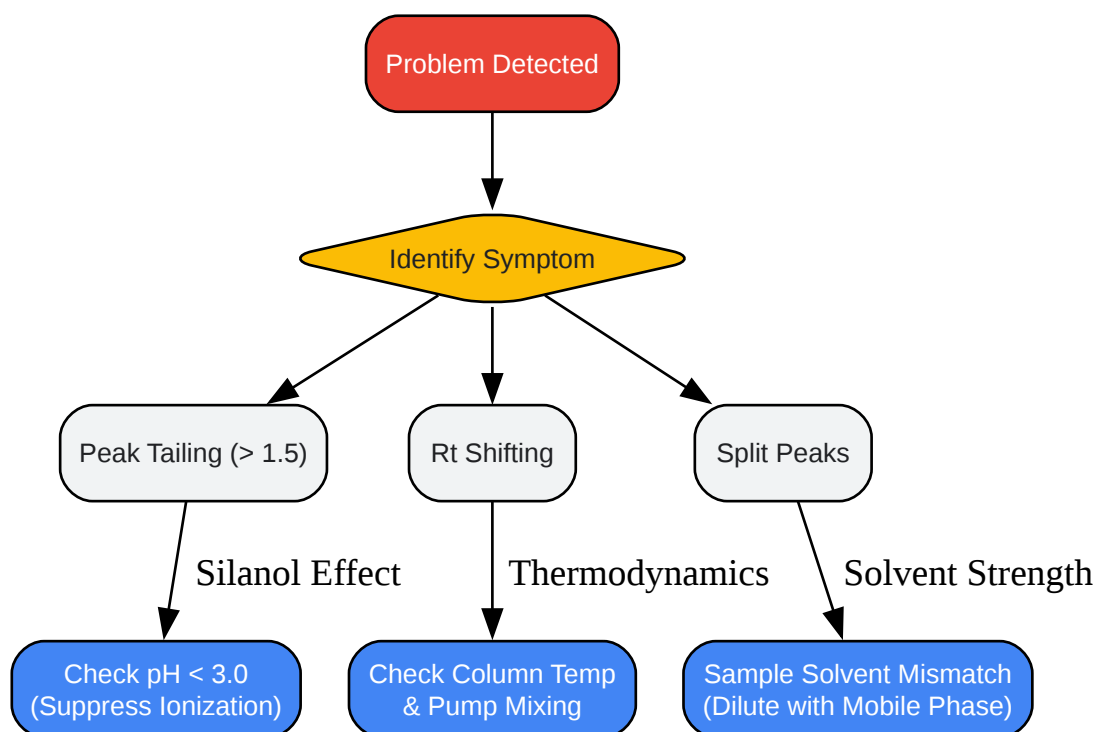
Problem Detected

Identify Symptom

Peak Tailing (> 1.5)

Rt Shifting

Split Peaks

Silanol Effect

Thermodynamics

Solvent Strength

Check pH < 3.0
(Suppress Ionization)

Check Column Temp
& Pump Mixing

Sample Solvent Mismatch
(Dilute with Mobile Phase)